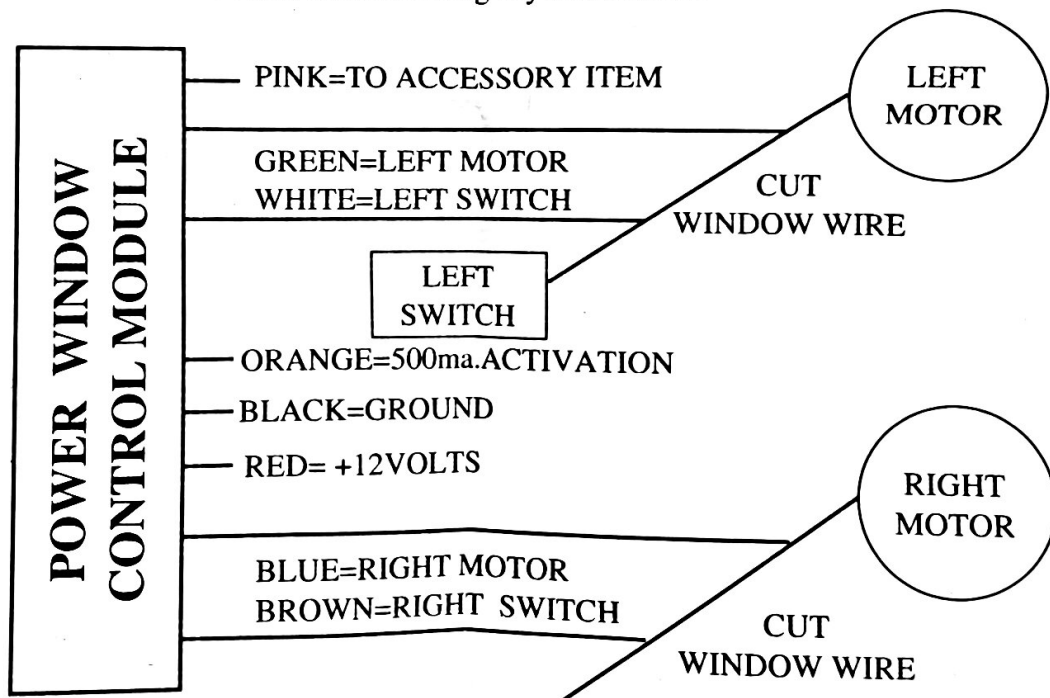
POWER WINDOW CONTROL MODULE

PINK=TO ACCESSORY ITEM

LEFT MOTOR

GREEN=LEFT MOTOR
WHITE=LEFT SWITCH

CUT WINDOW WIRE

LEFT SWITCH

ORANGE=500ma.ACTIVATION

BLACK=GROUND

RED= +12VOLTS

RIGHT MOTOR

BLUE=RIGHT MOTOR
BROWN=RIGHT SWITCH

CUT WINDOW WIRE